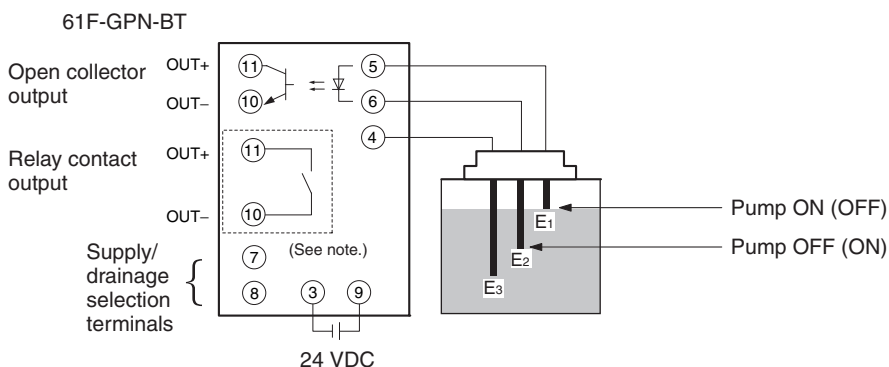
61F-GPN-BT

Open collector output
OUT+
OUT−
11
10
5
6
4

Relay contact output
OUT+
OUT−
11
10

Supply/ drainage selection terminals
7
8
(See note.)
3
9

24 VDC

$E_1$
$E_2$
$E_3$

Pump ON (OFF)
Pump OFF (ON)